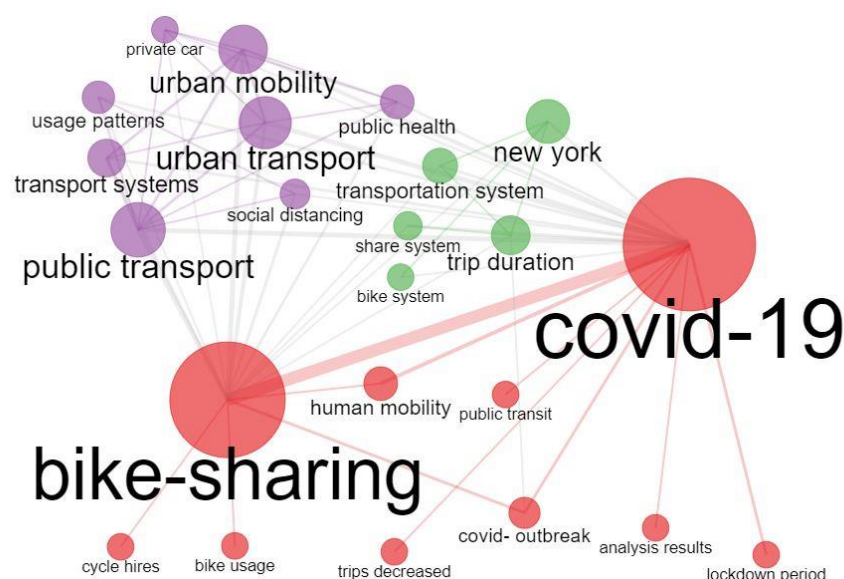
private car
urban mobility
usage patterns
public health
urban transport
new york
transport systems
transportation system
social distancing
share system
trip duration
public transport
bike system
covid-19
human mobility
public transit
bike-sharing
covid- outbreak
analysis results
cycle hires
bike usage
trips decreased
lockdown period